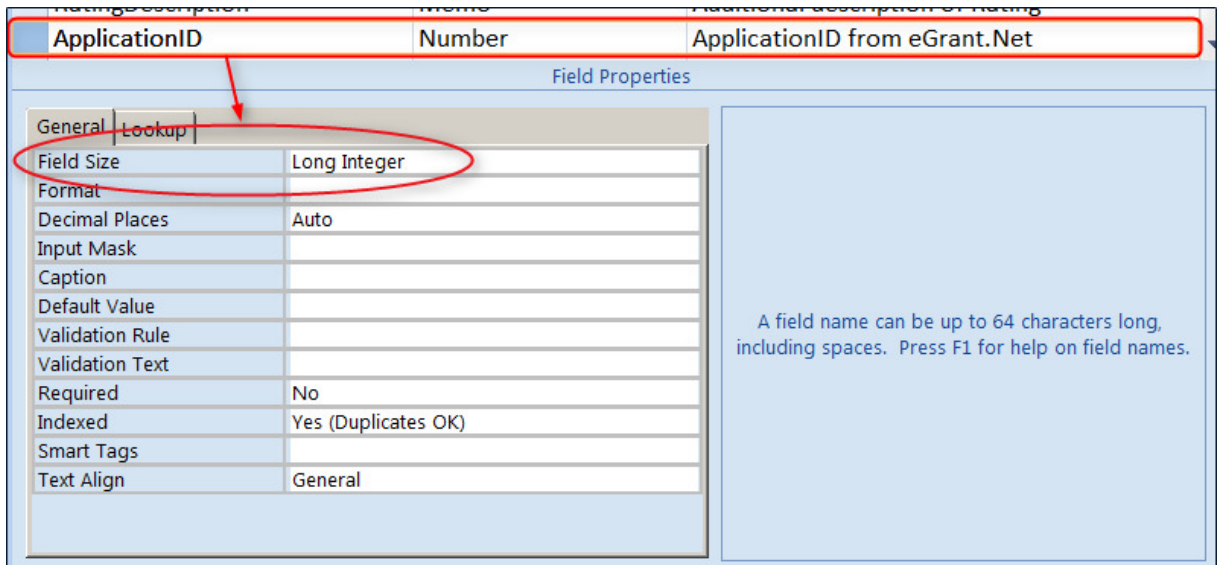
| RatingDescription | Memo | Additional description of Rating |
|---|---|---|
| ApplicationID | Number | ApplicationID from eGrant.Net |

Field Properties

General | Lookup

| Field Size | Long Integer |
|---|---|
| Format | |
| Decimal Places | Auto |
| Input Mask | |
| Caption | |
| Default Value | |
| Validation Rule | |
| Validation Text | |
| Required | No |
| Indexed | Yes (Duplicates OK) |
| Smart Tags | |
| Text Align | General |

A field name can be up to 64 characters long, including spaces. Press F1 for help on field names.